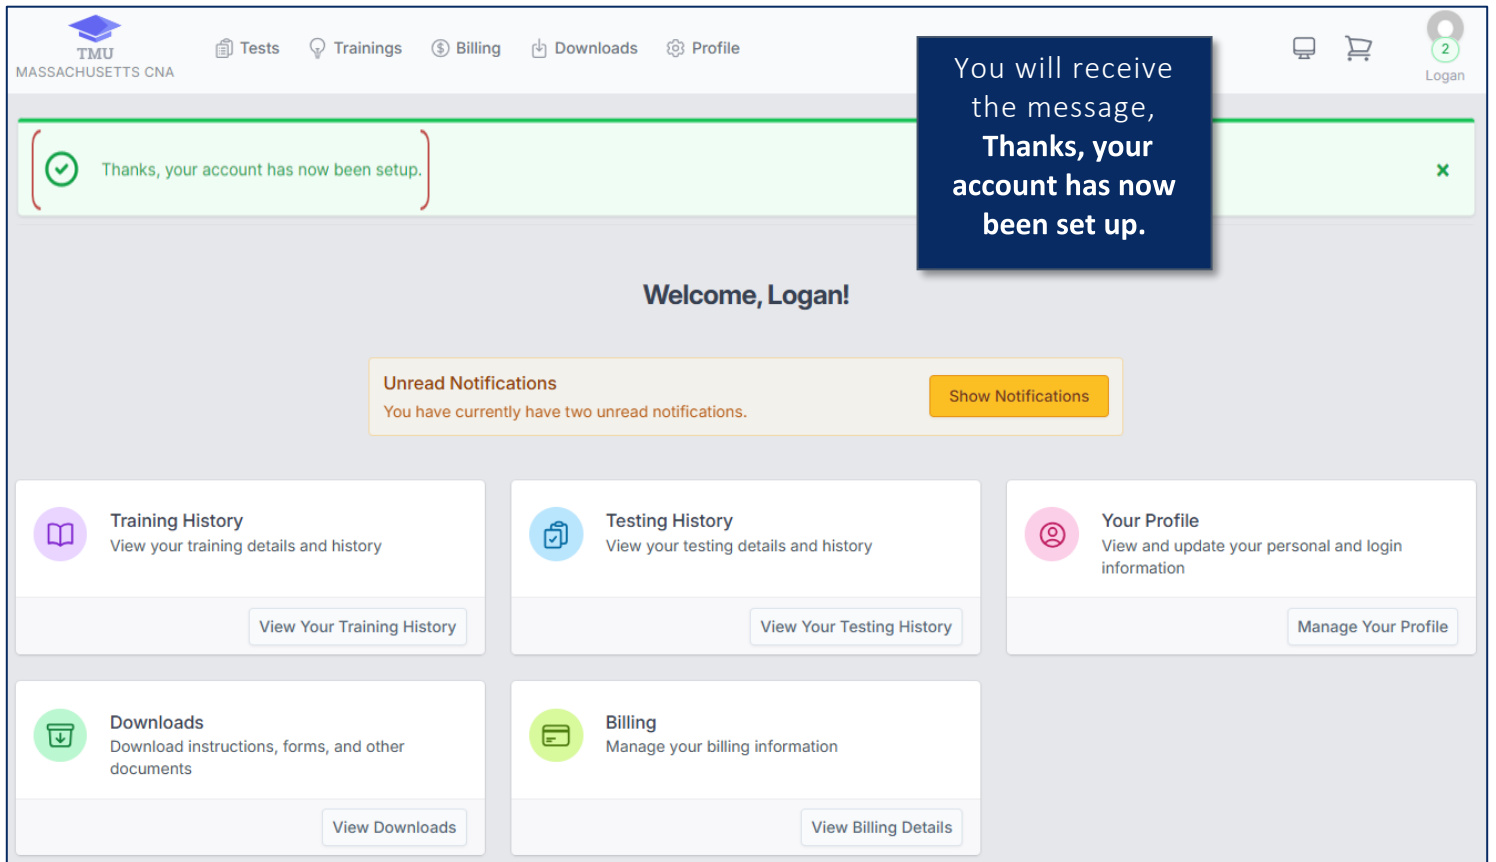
TMU
MASSACHUSETTS CNA

Tests Trainings Billing Downloads Profile

2
Logan

You will receive the message, **Thanks, your account has now been set up.**

Thanks, your account has now been setup.

×

Welcome, Logan!

Unread Notifications
You have currently have two unread notifications.

Show Notifications

Training History
View your training details and history
View Your Training History

Testing History
View your testing details and history
View Your Testing History

Your Profile
View and update your personal and login information
Manage Your Profile

Downloads
Download instructions, forms, and other documents
View Downloads

Billing
Manage your billing information
View Billing Details